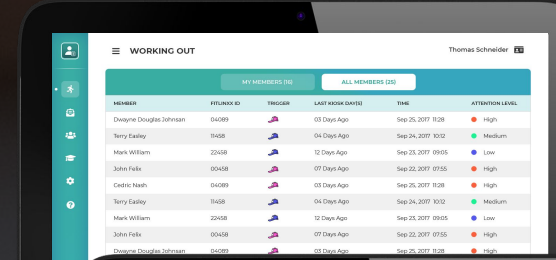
WORKING OUT

Thomas Schneider

MY MEMBERS (15)

ALL MEMBERS (25)

| MEMBER | FITLINXX ID | TRIGGER | LAST KIOSK DAY(S) | TIME | ATTENTION LEVEL |
|---|---|---|---|---|---|
| Dwayne Douglas Johnson | 04089 | | 03 Days Ago | Sep 25, 2017 11:28 | High |
| Terry Easley | 11458 | | 04 Days Ago | Sep 24, 2017 10:12 | Medium |
| Mark William | 22458 | | 12 Days Ago | Sep 23, 2017 09:05 | Low |
| John Felix | 00458 | | 07 Days Ago | Sep 22, 2017 07:55 | High |
| Cedric Nash | 04089 | | 03 Days Ago | Sep 25, 2017 11:28 | High |
| Terry Easley | 11458 | | 04 Days Ago | Sep 24, 2017 10:12 | Medium |
| Mark William | 22458 | | 12 Days Ago | Sep 23, 2017 09:05 | Low |
| John Felix | 00458 | | 07 Days Ago | Sep 22, 2017 07:55 | High |
| Dwayne Douglas Johnson | 04089 | | 03 Days Ago | Sep 25, 2017 11:28 | High |